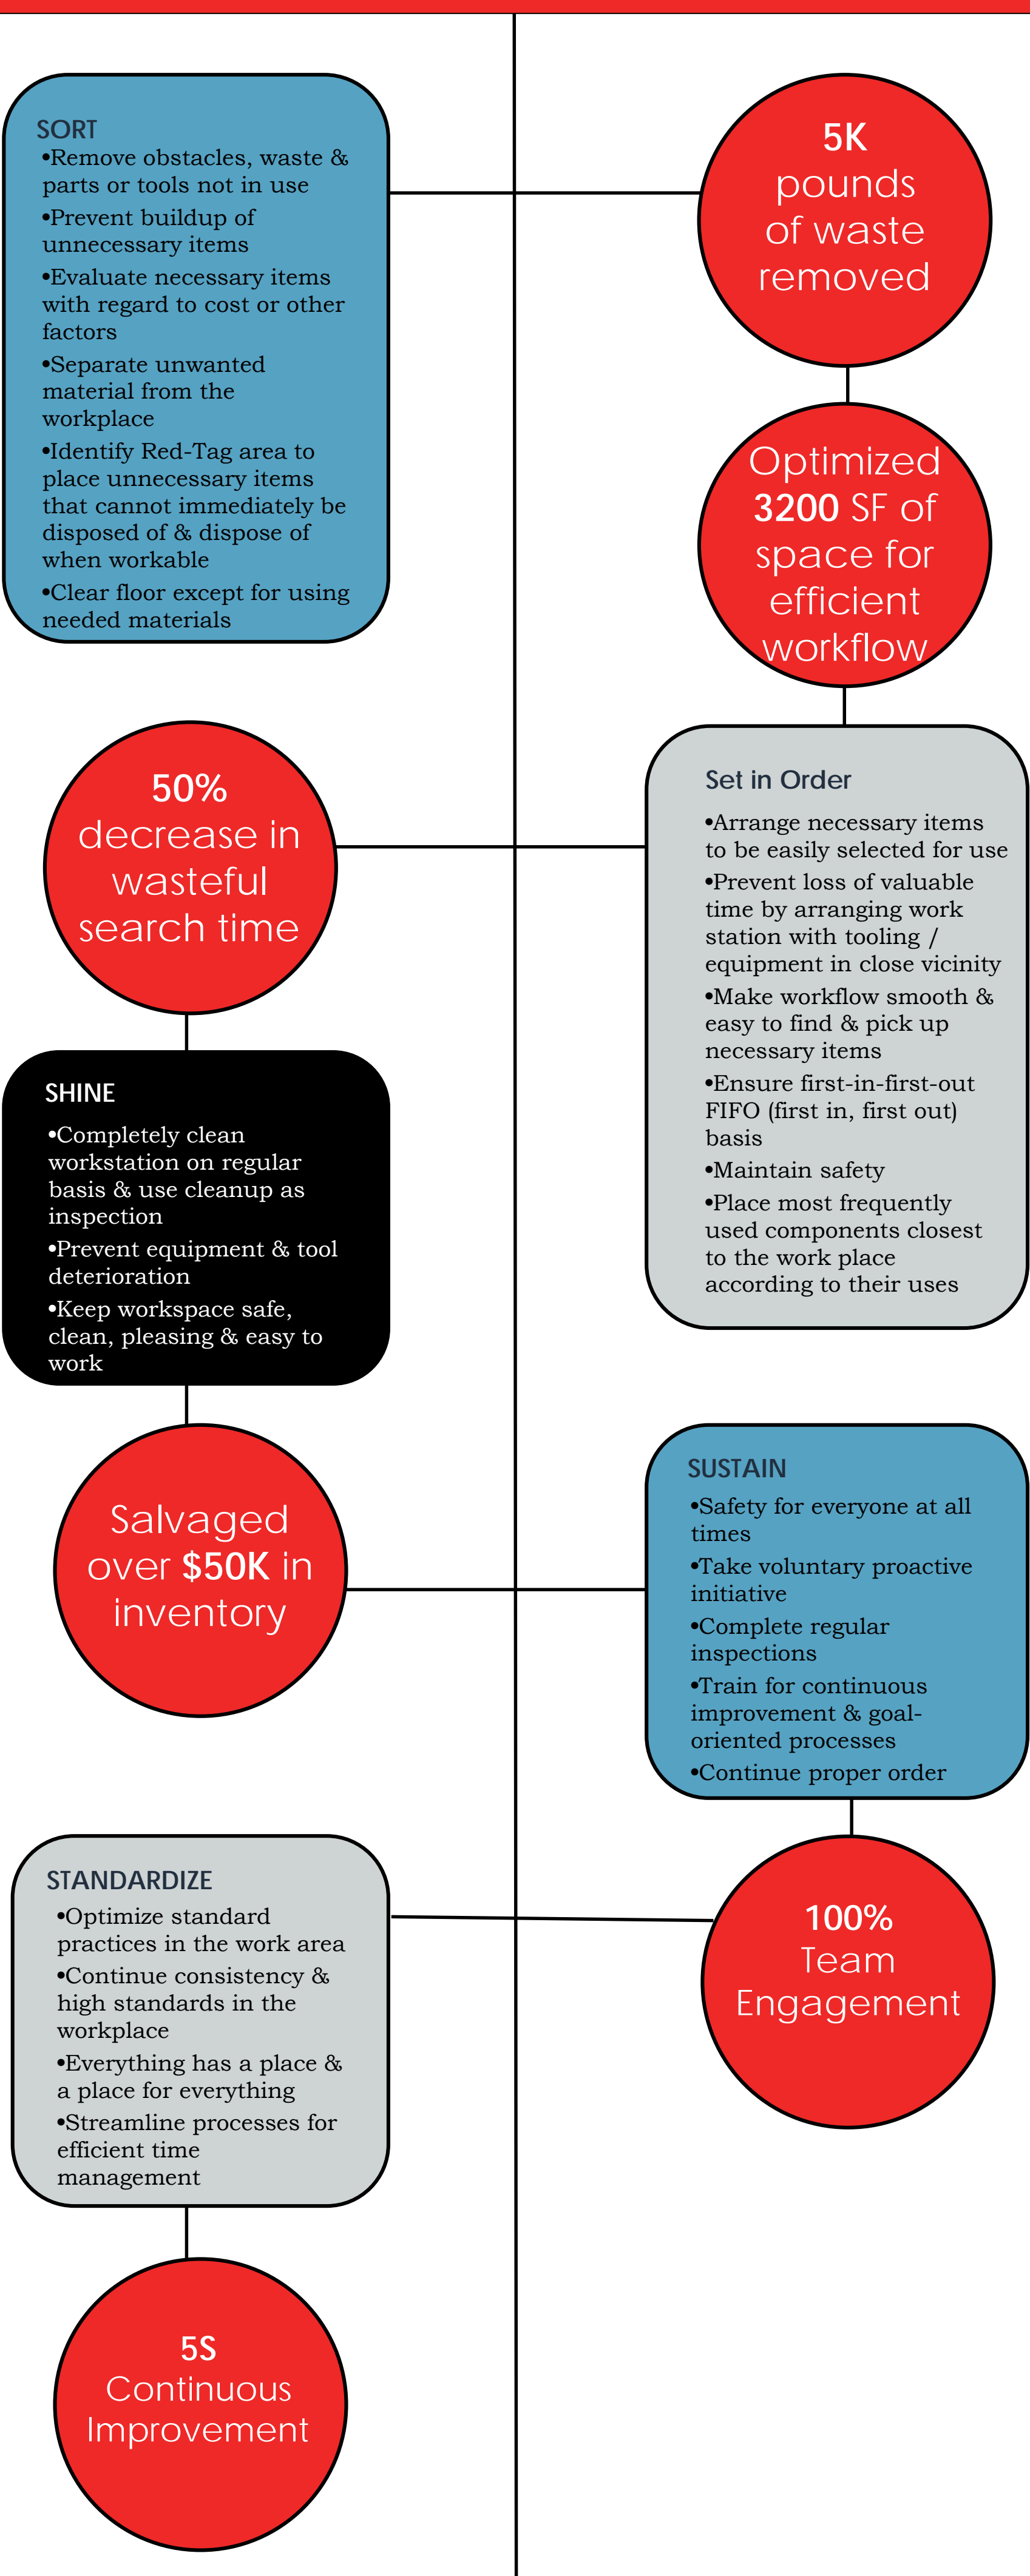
SORT
•Remove obstacles, waste & parts or tools not in use
•Prevent buildup of unnecessary items
•Evaluate necessary items with regard to cost or other factors
•Separate unwanted material from the workplace
•Identify Red-Tag area to place unnecessary items that cannot immediately be disposed of & dispose of when workable
•Clear floor except for using needed materials

5K pounds of waste removed

Optimized 3200 SF of space for efficient workflow

50% decrease in wasteful search time

Set in Order
•Arrange necessary items to be easily selected for use
•Prevent loss of valuable time by arranging work station with tooling / equipment in close vicinity
•Make workflow smooth & easy to find & pick up necessary items
•Ensure first-in-first-out FIFO (first in, first out) basis
•Maintain safety
•Place most frequently used components closest to the work place according to their uses

SHINE
•Completely clean workstation on regular basis & use cleanup as inspection
•Prevent equipment & tool deterioration
•Keep workspace safe, clean, pleasing & easy to work

Salvaged over $50K in inventory

SUSTAIN
•Safety for everyone at all times
•Take voluntary proactive initiative
•Complete regular inspections
•Train for continuous improvement & goal-oriented processes
•Continue proper order

STANDARDIZE
•Optimize standard practices in the work area
•Continue consistency & high standards in the workplace
•Everything has a place & a place for everything
•Streamline processes for efficient time management

100% Team Engagement

5S Continuous Improvement